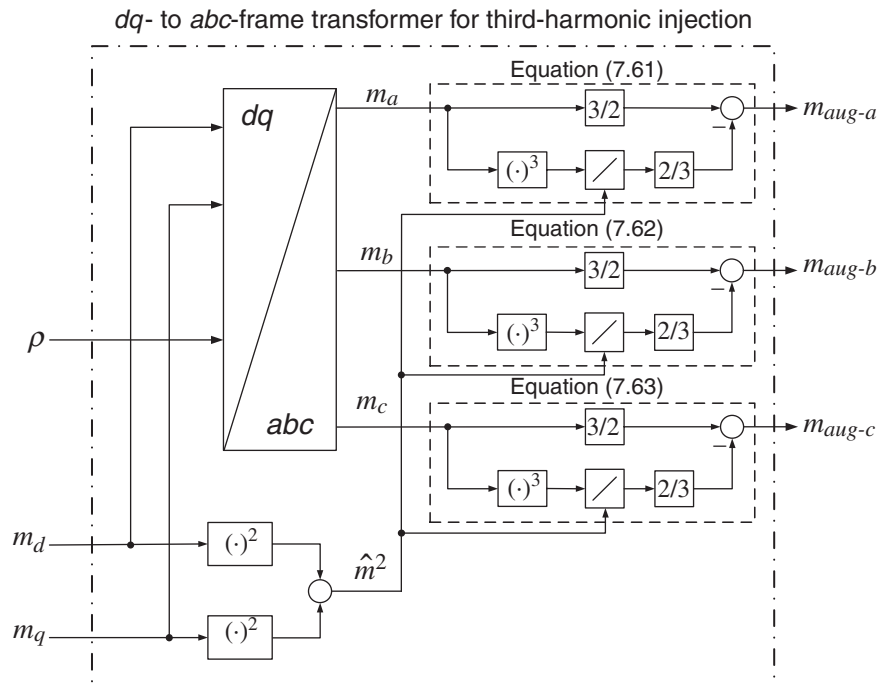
*dq*- to *abc*-frame transformer for third-harmonic injection

Equation (7.61)

$m_a$

$dq$

$3/2$

$-$

$m_{aug\text{-}a}$

$(\cdot)^3$

$2/3$

Equation (7.62)

$m_b$

$3/2$

$-$

$m_{aug\text{-}b}$

$\rho$

$(\cdot)^3$

$2/3$

Equation (7.63)

$m_c$

$abc$

$3/2$

$-$

$m_{aug\text{-}c}$

$(\cdot)^3$

$2/3$

$m_d$

$(\cdot)^2$

$\hat{m}^2$

$m_q$

$(\cdot)^2$